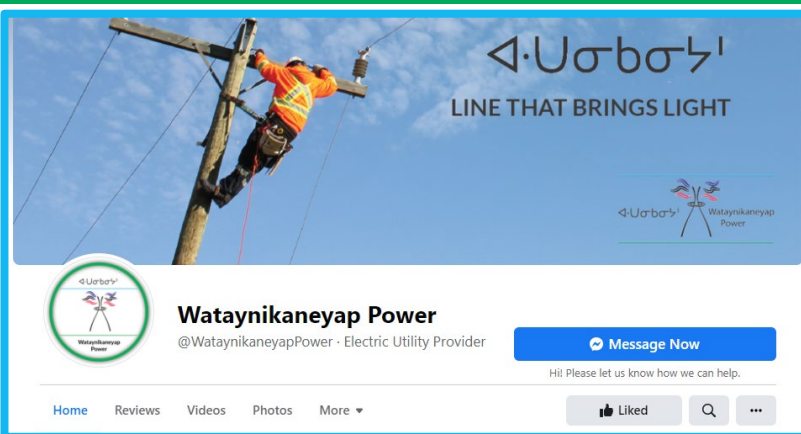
ᐊᐧᑌᓂᑲᓂᔮᑊ

LINE THAT BRINGS LIGHT

ᐊᐧᑌᓂᑲᓂᔮᑊ Wataynikaneyap Power

ᐊᐧᑌᓂᑲᓂᔮᑊ
Wataynikaneyap Power

Wataynikaneyap Power

@WataynikaneyapPower · Electric Utility Provider

Message Now

Hi! Please let us know how we can help.

Home Reviews Videos Photos More

Liked